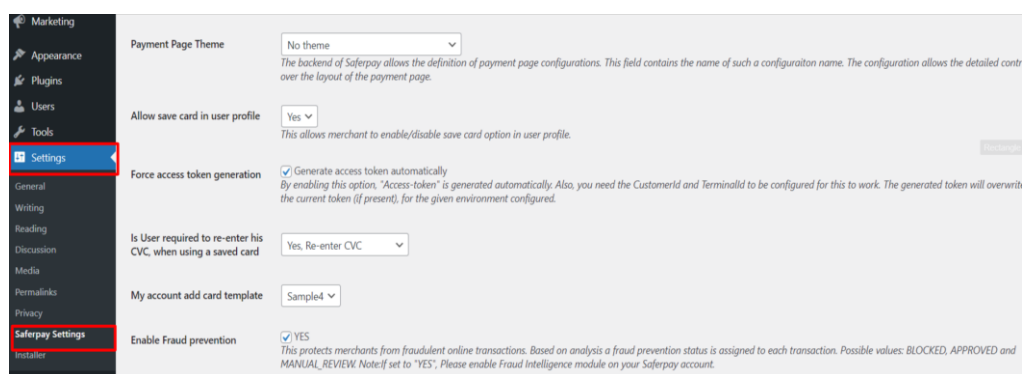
Marketing
Appearance
Plugins
Users
Tools
Settings
General
Writing
Reading
Discussion
Media
Permalinks
Privacy
Saferpay Settings
Installer

Payment Page Theme
No theme
The backend of Saferpay allows the definition of payment page configurations. This field contains the name of such a configuraiton name. The configuration allows the detailed contr over the layout of the payment page.

Allow save card in user profile
Yes
This allows merchant to enable/disable save card option in user profile.

Force access token generation
Generate access token automatically
By enabling this option, "Access-token" is generated automatically. Also, you need the CustomerId and TerminalId to be configured for this to work. The generated token will overwrit the current token (if present), for the given environment configured.

Is User required to re-enter his CVC, when using a saved card
Yes, Re-enter CVC

My account add card template
Sample4

Enable Fraud prevention
YES
This protects merchants from fraudulent online transactions. Based on analysis a fraud prevention status is assigned to each transaction. Possible values: BLOCKED, APPROVED and MANUAL_REVIEW. Note:If set to "YES", Please enable Fraud Intelligence module on your Saferpay account.